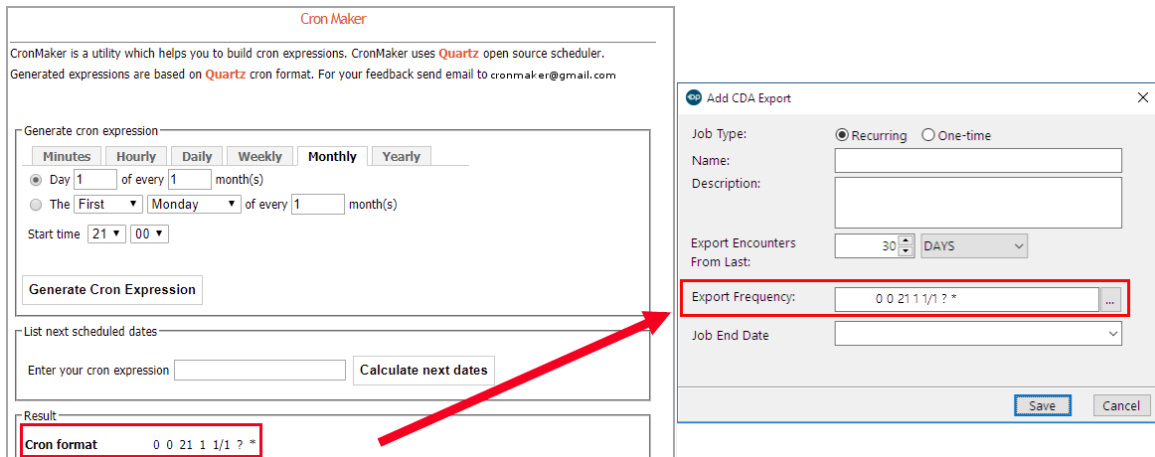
Cron Maker

CronMaker is a utility which helps you to build cron expressions. CronMaker uses Quartz open source scheduler.
Generated expressions are based on Quartz cron format. For your feedback send email to cronmaker@gmail.com

Generate cron expression

| Minutes | Hourly | Daily | Weekly | Monthly | Yearly |
|---|---|---|---|---|---|

Day 1 of every 1 month(s)
The First Monday of every 1 month(s)
Start time 21 00

Generate Cron Expression

List next scheduled dates

Enter your cron expression Calculate next dates

Result

Cron format 0 0 21 1 1/1 ? *

Add CDA Export

Job Type: Recurring One-time
Name:
Description:
Export Encounters From Last: 30 DAYS
Export Frequency: 0 0 21 1 1/1 ? * ...
Job End Date

Save Cancel